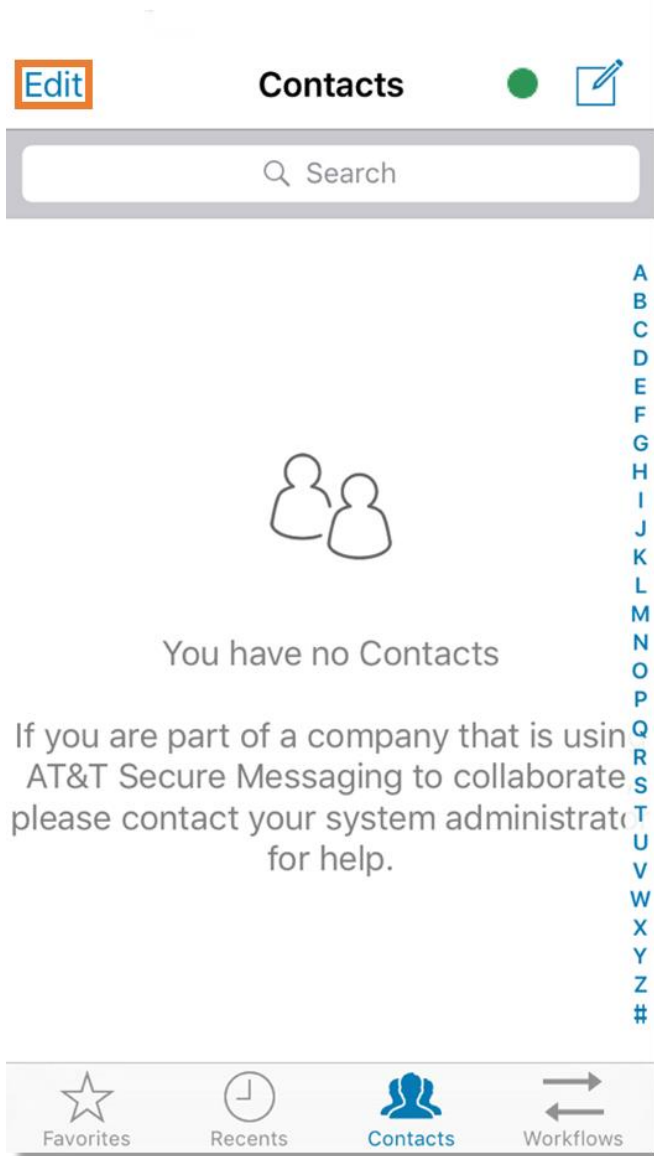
Edit Contacts

Search

A
B
C
D
E
F
G
H
I
J
K
L
M
N
O
P
Q
R
S
T
U
V
W
X
Y
Z
#

You have no Contacts

If you are part of a company that is usin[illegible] AT&T Secure Messaging to collaborate please contact your system administrat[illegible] for help.

Favorites Recents Contacts Workflows